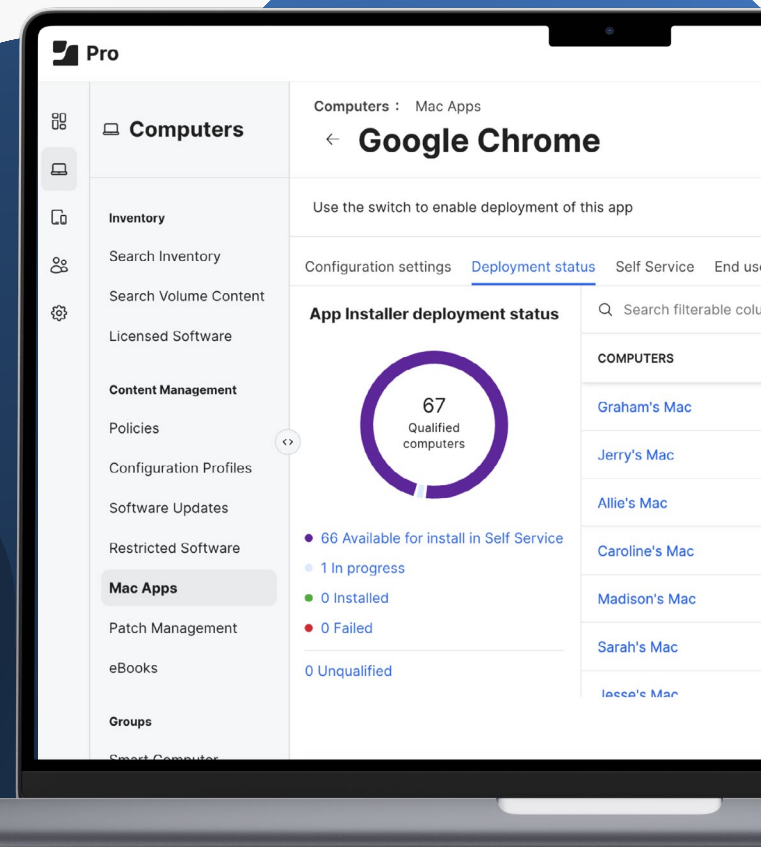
Pro

Computers

Inventory

Search Inventory

Search Volume Content

Licensed Software

Content Management

Policies

Configuration Profiles

Software Updates

Restricted Software

Mac Apps

Patch Management

eBooks

Groups

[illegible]

Computers : Mac Apps

← Google Chrome

Use the switch to enable deployment of this app

Configuration settings Deployment status Self Service End us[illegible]

App Installer deployment status

67
Qualified computers

66 Available for install in Self Service

1 In progress

0 Installed

0 Failed

0 Unqualified

Search filterable colu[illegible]

COMPUTERS

Graham's Mac

Jerry's Mac

Allie's Mac

Caroline's Mac

Madison's Mac

Sarah's Mac

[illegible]